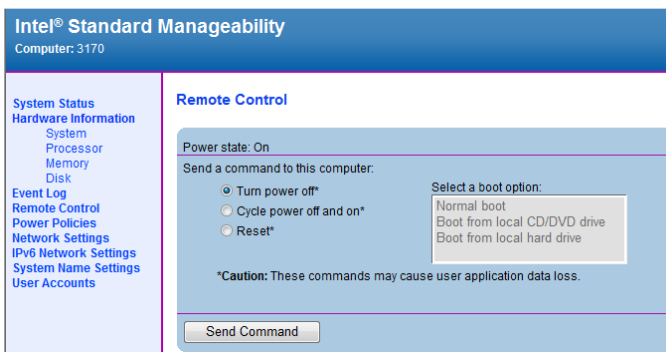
Intel® Standard Manageability
Computer: 3170

System Status
Hardware Information
System
Processor
Memory
Disk
Event Log
Remote Control
Power Policies
Network Settings
IPv6 Network Settings
System Name Settings
User Accounts

Remote Control

Power state: On
Send a command to this computer:
Turn power off*
Cycle power off and on*
Reset*

Select a boot option:
Normal boot
Boot from local CD/DVD drive
Boot from local hard drive

*Caution: These commands may cause user application data loss.

Send Command